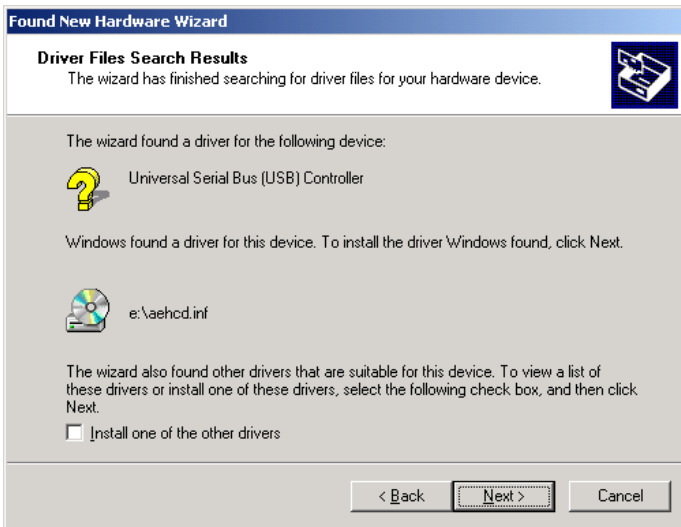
Found New Hardware Wizard

Driver Files Search Results
The wizard has finished searching for driver files for your hardware device.

The wizard found a driver for the following device:

Universal Serial Bus (USB) Controller

Windows found a driver for this device. To install the driver Windows found, click Next.

e:\aehcd.inf

The wizard also found other drivers that are suitable for this device. To view a list of these drivers or install one of these drivers, select the following check box, and then click Next.

Install one of the other drivers

< Back
Next >
Cancel